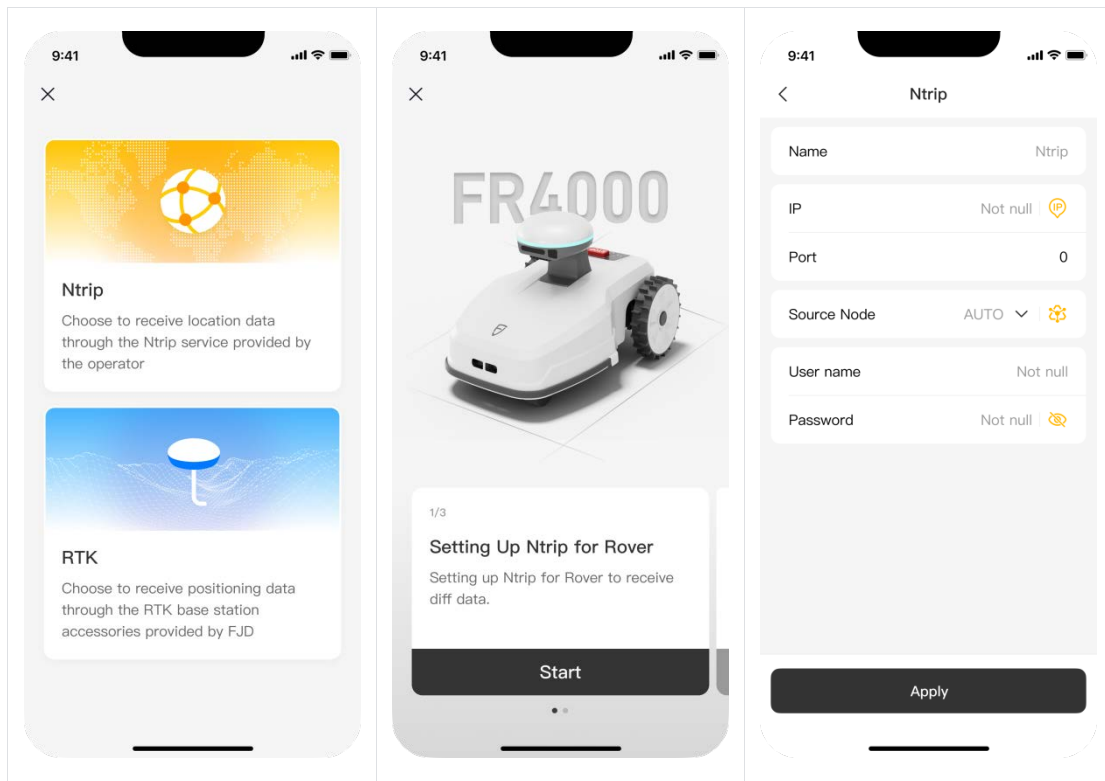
9:41

Ntrip

Choose to receive location data through the Ntrip service provided by the operator

RTK

Choose to receive positioning data through the RTK base station accessories provided by FJD

9:41

FR4000

1/3

Setting Up Ntrip for Rover

Setting up Ntrip for Rover to receive diff data.

Start

9:41

Ntrip

| | |
|---|---|
| Name | Ntrip |
| IP | Not null |
| Port | 0 |
| Source Node | AUTO |
| User name | Not null |
| Password | Not null |

Apply